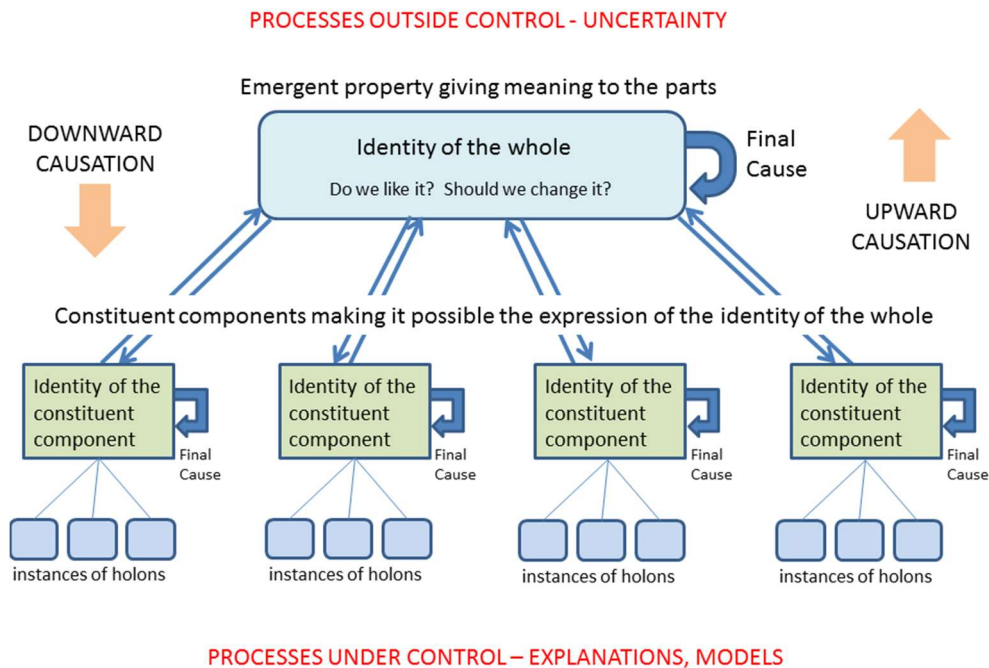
PROCESSES OUTSIDE CONTROL - UNCERTAINTY

Emergent property giving meaning to the parts

DOWNWARD CAUSATION

Identity of the whole

Do we like it? Should we change it?

Final Cause

UPWARD CAUSATION

Constituent components making it possible the expression of the identity of the whole

Identity of the constituent component

Final Cause

instances of holons

Identity of the constituent component

Final Cause

instances of holons

Identity of the constituent component

Final Cause

instances of holons

Identity of the constituent component

Final Cause

instances of holons

PROCESSES UNDER CONTROL – EXPLANATIONS, MODELS